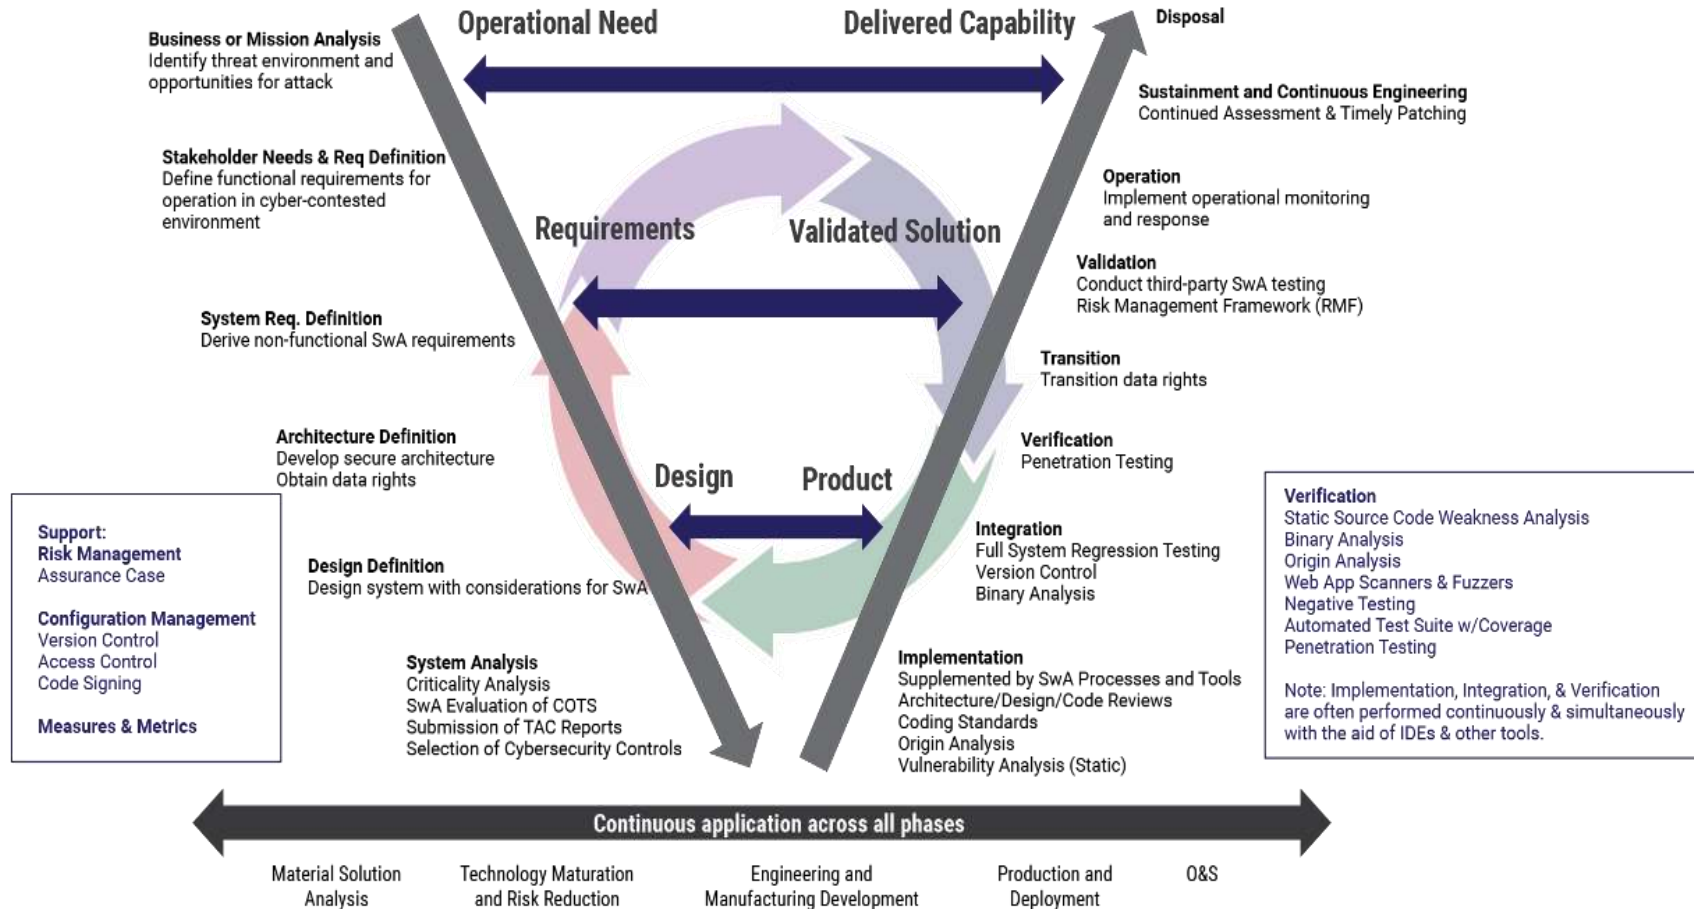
Operational Need

Delivered Capability

Disposal

Business or Mission Analysis
Identify threat environment and opportunities for attack

Sustainment and Continuous Engineering
Continued Assessment & Timely Patching

Stakeholder Needs & Req Definition
Define functional requirements for operation in cyber-contested environment

Operation
Implement operational monitoring and response

Requirements

Validated Solution

Validation
Conduct third-party SwA testing
Risk Management Framework (RMF)

System Req. Definition
Derive non-functional SwA requirements

Transition
Transition data rights

Architecture Definition
Develop secure architecture
Obtain data rights

Verification
Penetration Testing

Design

Product

Support:
Risk Management
Assurance Case

Configuration Management
Version Control
Access Control
Code Signing

Measures & Metrics

Design Definition
Design system with considerations for SwA

Integration
Full System Regression Testing
Version Control
Binary Analysis

Verification
Static Source Code Weakness Analysis
Binary Analysis
Origin Analysis
Web App Scanners & Fuzzers
Negative Testing
Automated Test Suite w/Coverage
Penetration Testing

Note: Implementation, Integration, & Verification are often performed continuously & simultaneously with the aid of IDEs & other tools.

System Analysis
Criticality Analysis
SwA Evaluation of COTS
Submission of TAC Reports
Selection of Cybersecurity Controls

Implementation
Supplemented by SwA Processes and Tools
Architecture/Design/Code Reviews
Coding Standards
Origin Analysis
Vulnerability Analysis (Static)

Continuous application across all phases

Material Solution Analysis

Technology Maturation and Risk Reduction

Engineering and Manufacturing Development

Production and Deployment

O&S